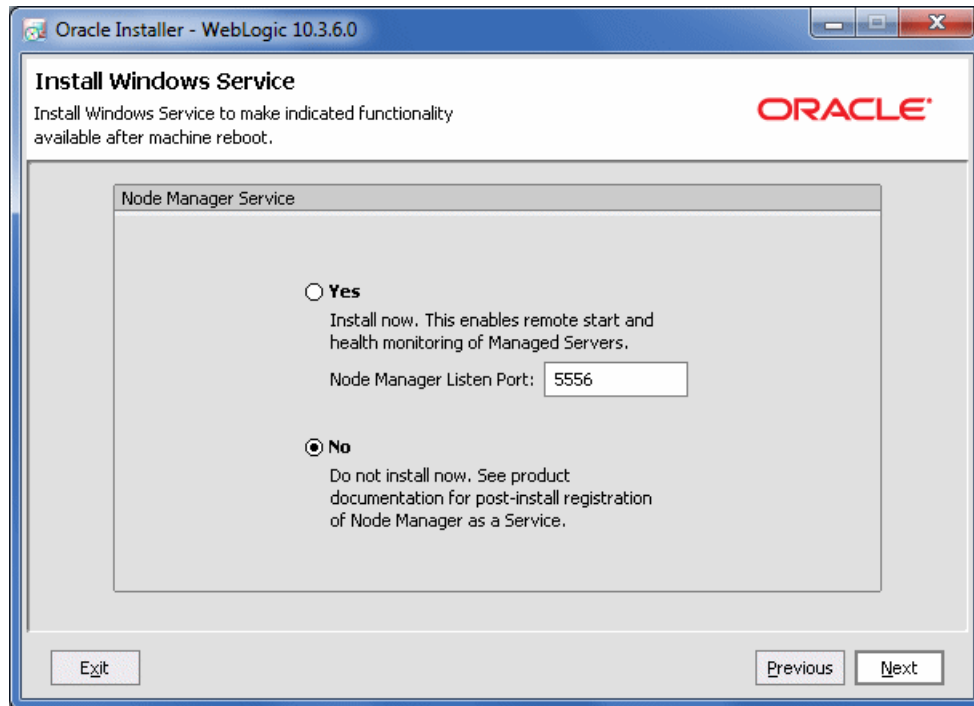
Oracle Installer - WebLogic 10.3.6.0

Install Windows Service

Install Windows Service to make indicated functionality available after machine reboot.

ORACLE

Node Manager Service

Yes

Install now. This enables remote start and health monitoring of Managed Servers.

Node Manager Listen Port: 5556

No

Do not install now. See product documentation for post-install registration of Node Manager as a Service.

Exit

Previous

Next